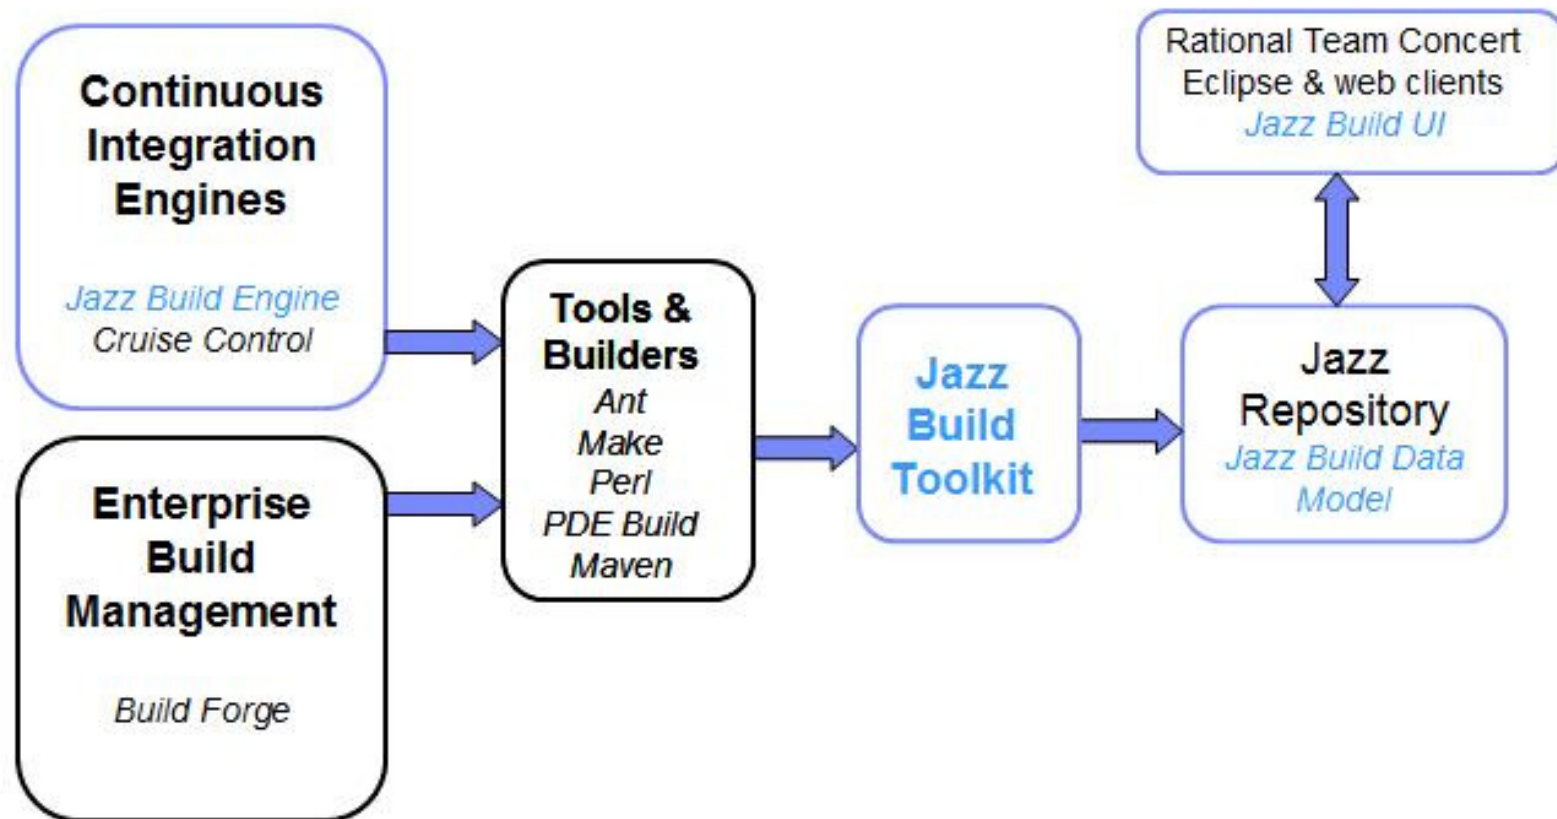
Continuous Integration Engines

Jazz Build Engine
Cruise Control

Enterprise Build Management

Build Forge

Tools & Builders
Ant
Make
Perl
PDE Build
Maven

Jazz Build Toolkit

Rational Team Concert
Eclipse & web clients
Jazz Build UI

Jazz Repository
Jazz Build Data Model